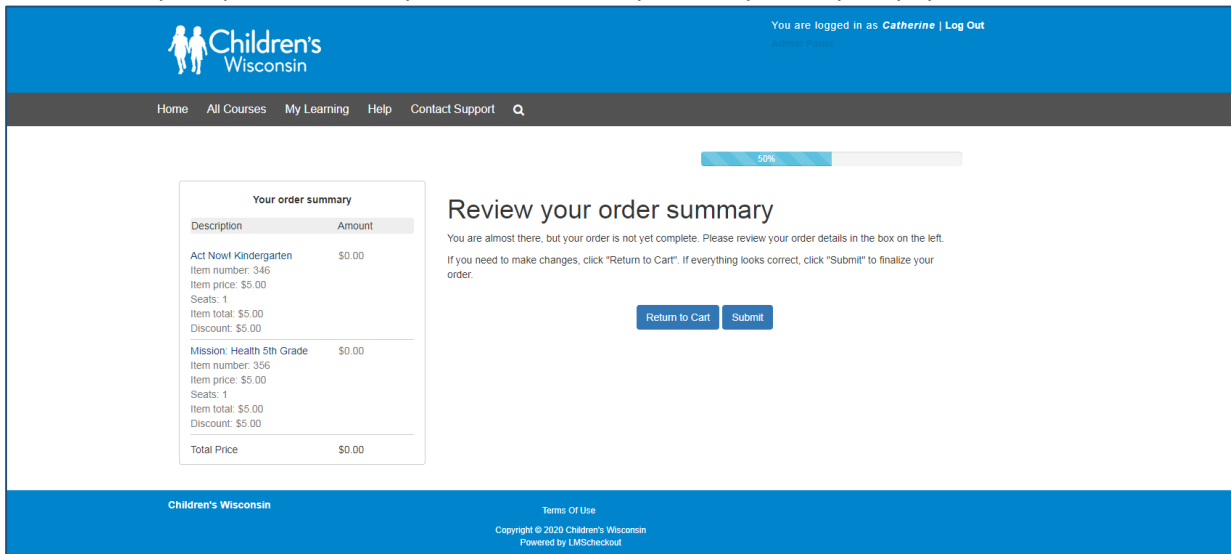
Children's Wisconsin

You are logged in as *Catherine* | Log Out
Admin Panel

Home All Courses My Learning Help Contact Support

50%

Your order summary

| Description | Amount |
|---|---|
| Act Now! Kindergarten<br>Item number: 346<br>Item price: $5.00<br>Seats: 1<br>Item total: $5.00<br>Discount: $5.00 | $0.00 |
| Mission: Health 5th Grade<br>Item number: 356<br>Item price: $5.00<br>Seats: 1<br>Item total: $5.00<br>Discount: $5.00 | $0.00 |
| Total Price | $0.00 |

Review your order summary

You are almost there, but your order is not yet complete. Please review your order details in the box on the left.

If you need to make changes, click "Return to Cart". If everything looks correct, click "Submit" to finalize your order.

Return to Cart Submit

Children's Wisconsin

Terms Of Use

Copyright © 2020 Children's Wisconsin
Powered by LMScheckout